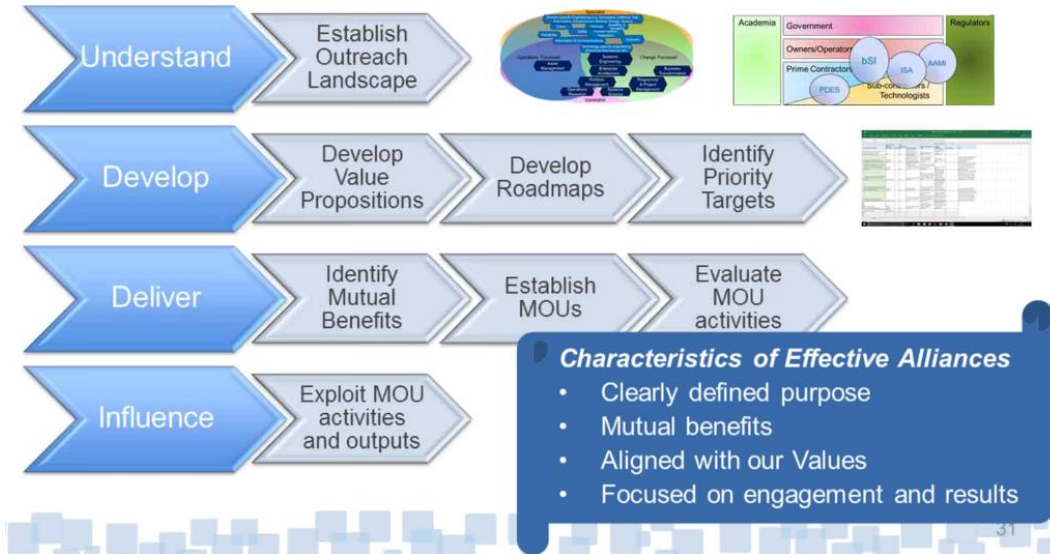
Understand

Establish Outreach Landscape

Academia

Government

Regulators

Owners/Operators

Prime Contractors

bSI

ISA

AAMI

PDES

Sub-contractors / Technologists

Develop

Develop Value Propositions

Develop Roadmaps

Identify Priority Targets

Deliver

Identify Mutual Benefits

Establish MOUs

Evaluate MOU activities

Influence

Exploit MOU activities and outputs

Characteristics of Effective Alliances

- Clearly defined purpose
- Mutual benefits
- Aligned with our Values
- Focused on engagement and results

31